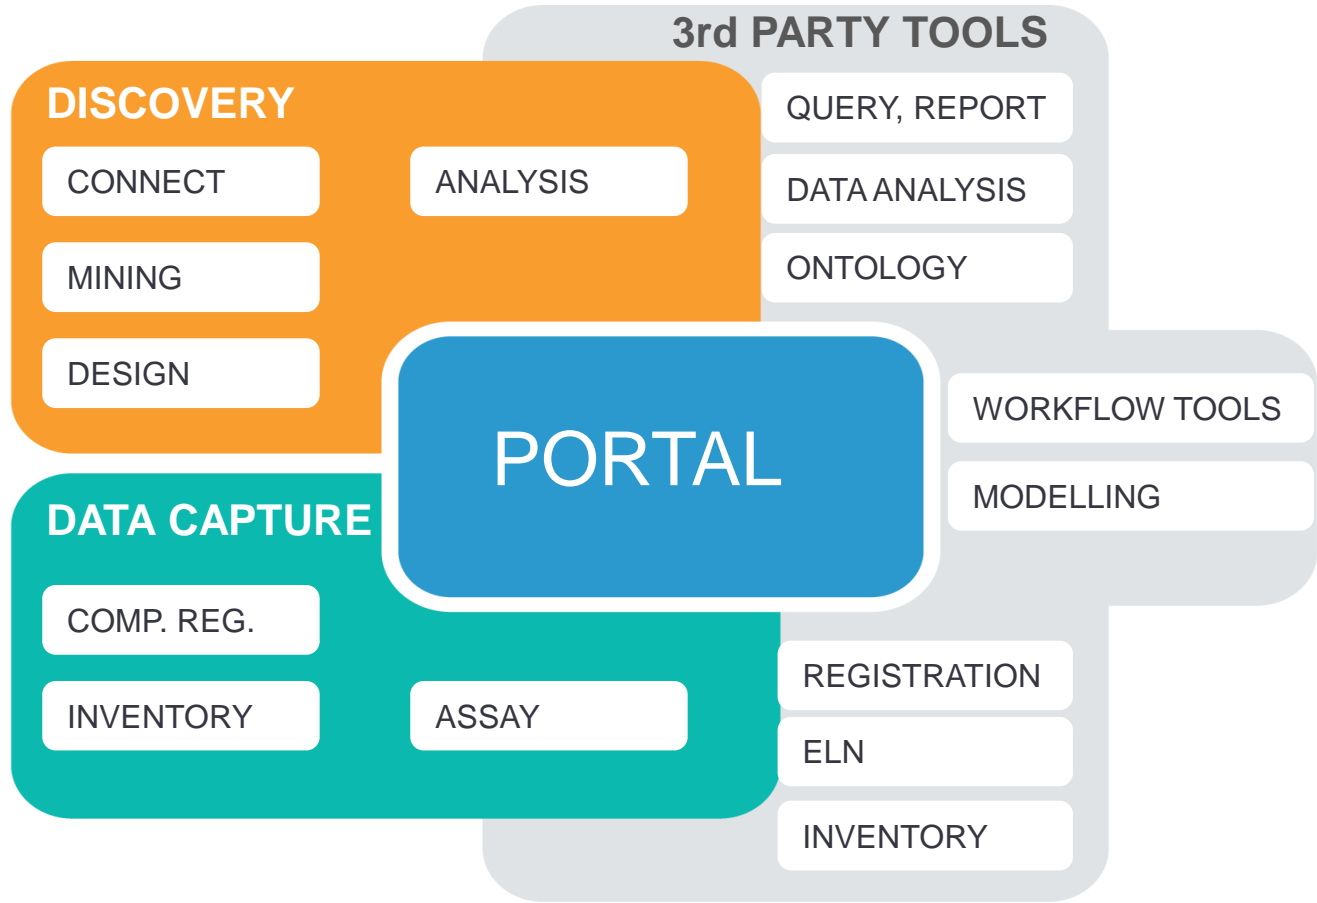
3rd PARTY TOOLS

DISCOVERY

CONNECT

ANALYSIS

MINING

DESIGN

QUERY, REPORT

DATA ANALYSIS

ONTOLOGY

PORTAL

WORKFLOW TOOLS

MODELLING

DATA CAPTURE

COMP. REG.

INVENTORY

ASSAY

REGISTRATION

ELN

INVENTORY